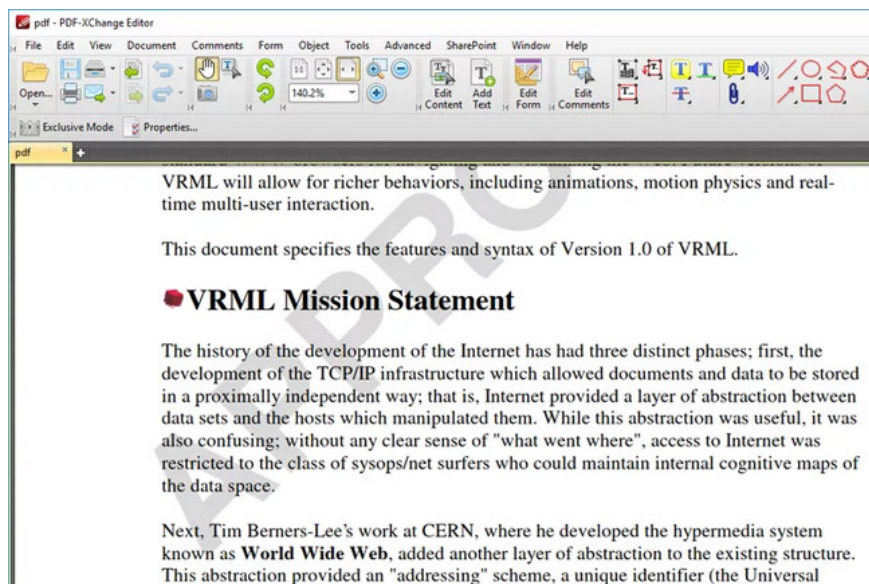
pdf - PDF-XChange Editor

File Edit View Document Comments Form Object Tools Advanced SharePoint Window Help

Open... 140.2% Edit Content Add Text Edit Form Edit Comments

Exclusive Mode Properties...

pdf

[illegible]

VRML will allow for richer behaviors, including animations, motion physics and real-time multi-user interaction.

This document specifies the features and syntax of Version 1.0 of VRML.

VRML Mission Statement

The history of the development of the Internet has had three distinct phases; first, the development of the TCP/IP infrastructure which allowed documents and data to be stored in a proximally independent way; that is, Internet provided a layer of abstraction between data sets and the hosts which manipulated them. While this abstraction was useful, it was also confusing; without any clear sense of "what went where", access to Internet was restricted to the class of sysops/net surfers who could maintain internal cognitive maps of the data space.

Next, Tim Berners-Lee's work at CERN, where he developed the hypermedia system known as World Wide Web, added another layer of abstraction to the existing structure. This abstraction provided an "addressing" scheme, a unique identifier (the Universal

APPRO